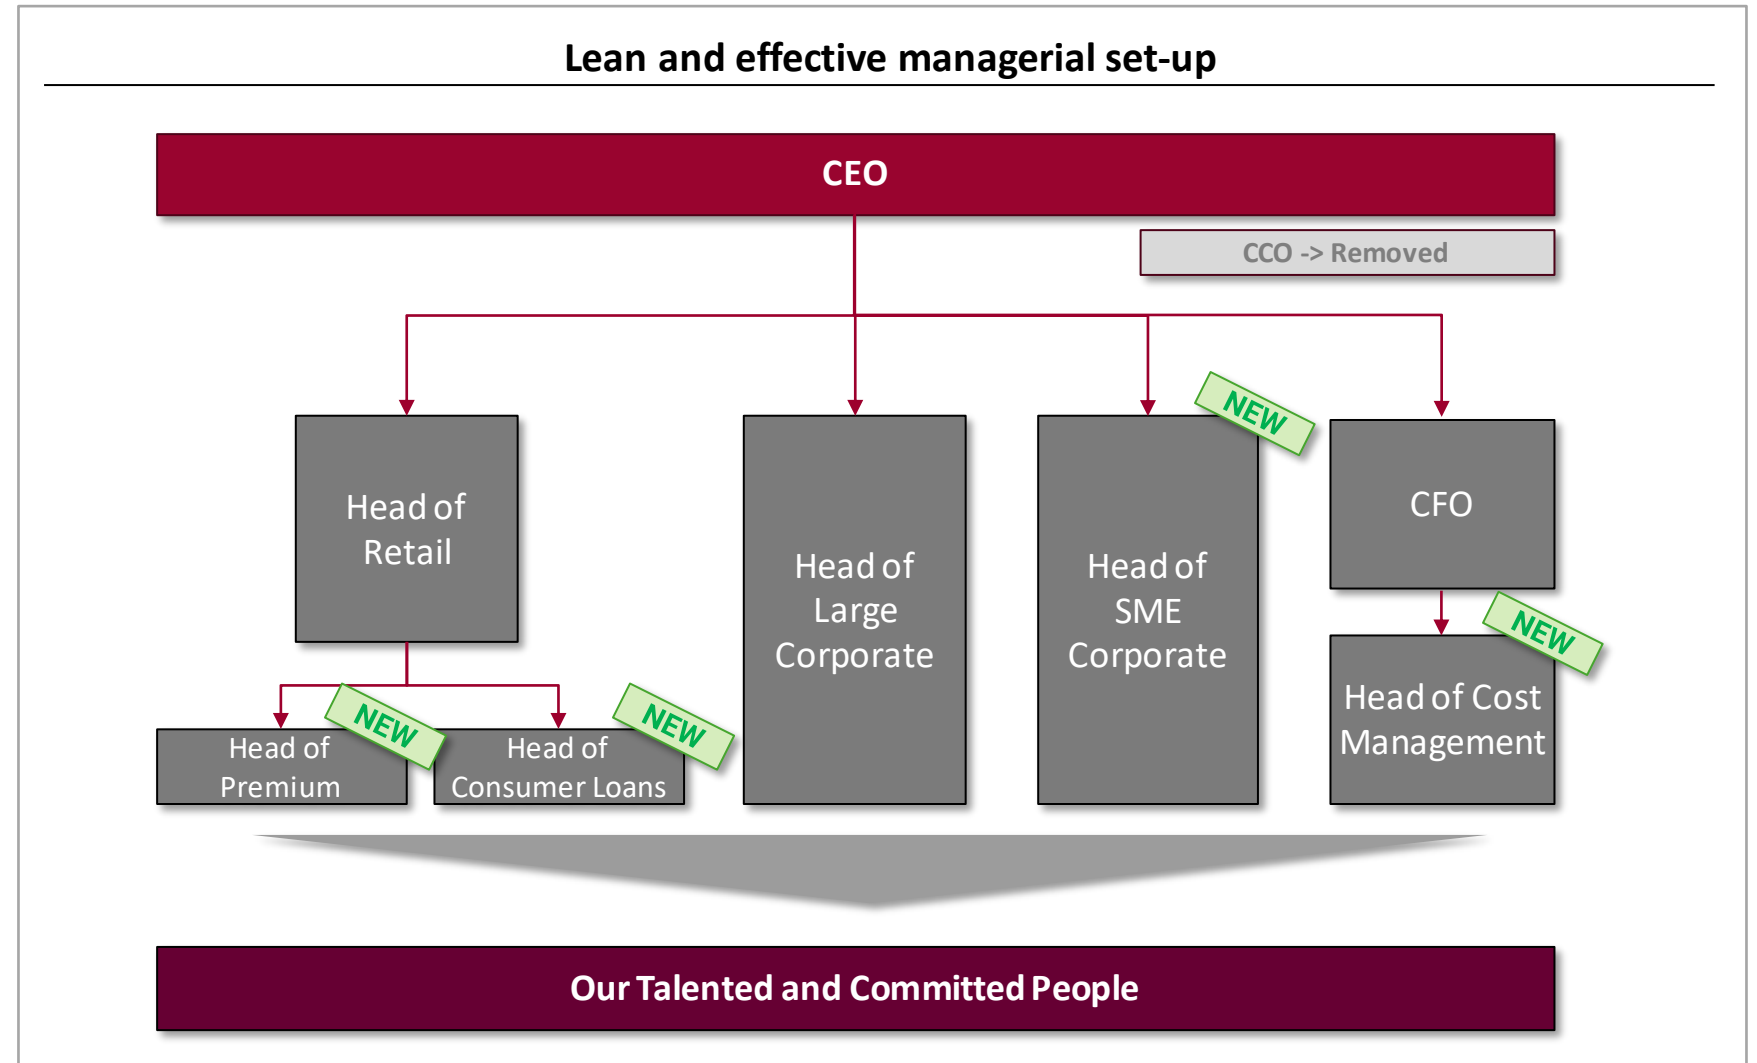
Lean and effective managerial set-up

CEO

CCO -> Removed

Head of Retail

Head of Premium

NEW

Head of Consumer Loans

NEW

Head of Large Corporate

Head of SME Corporate

NEW

CFO

NEW

Head of Cost Management

Our Talented and Committed People